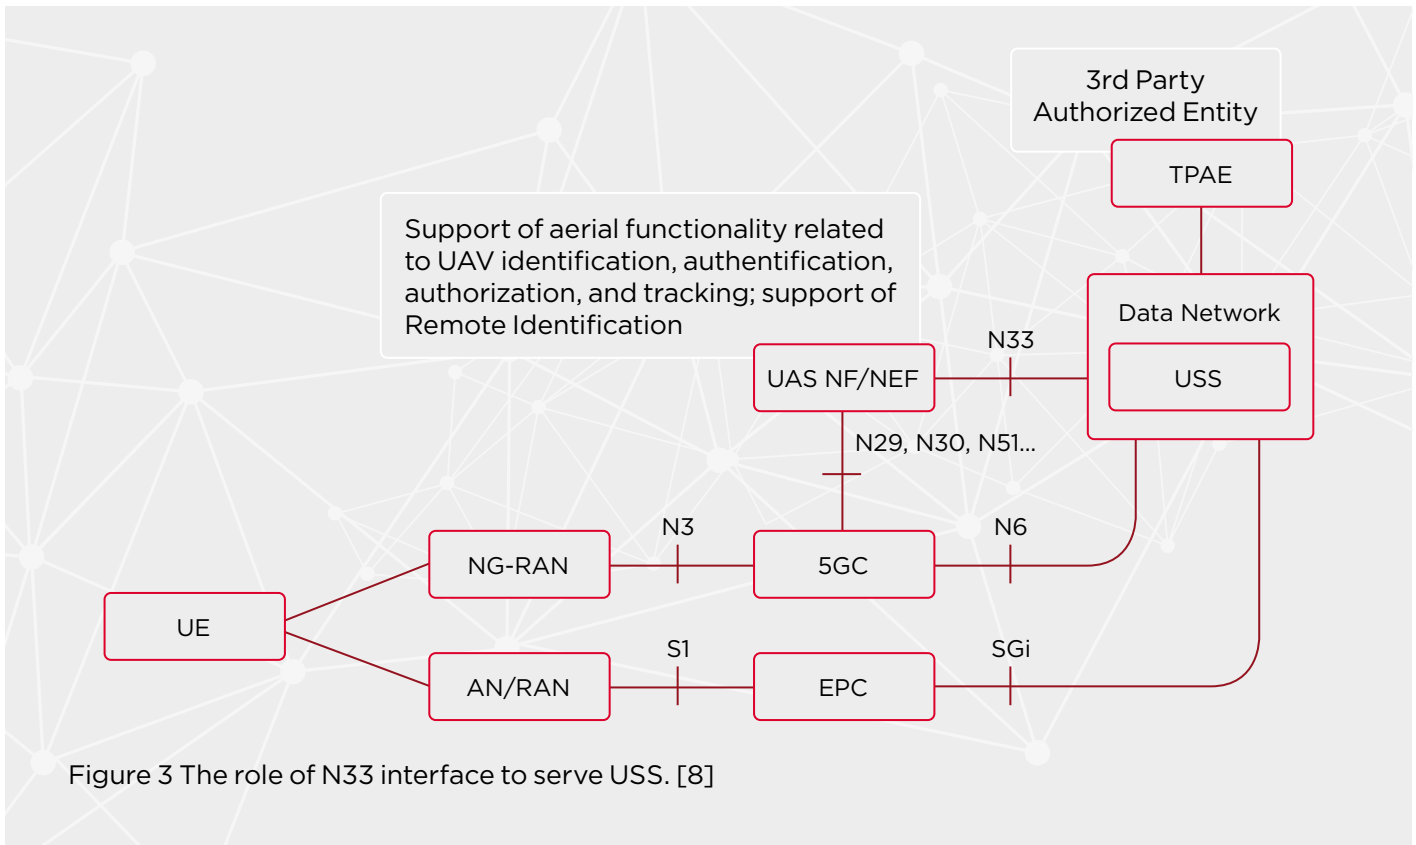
3rd Party Authorized Entity

TPAE

Support of aerial functionality related to UAV identification, authentification, authorization, and tracking; support of Remote Identification

Data Network

N33

UAS NF/NEF

USS

N29, N30, N51...

N3

N6

NG-RAN

5GC

UE

S1

SGi

AN/RAN

EPC

Figure 3 The role of N33 interface to serve USS. [8]